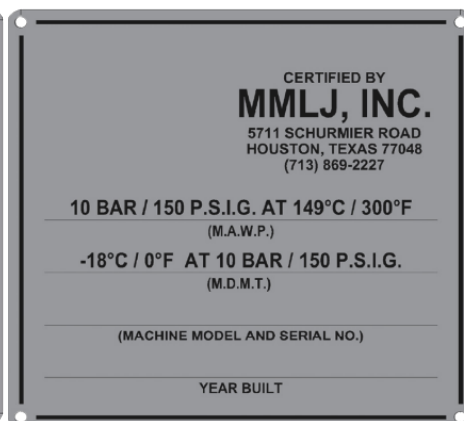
CERTIFIED BY
MMLJ, INC.
5711 SCHURMIER ROAD
HOUSTON, TEXAS 77048
(713) 869-2227

10 BAR / 150 P.S.I.G. AT 149°C / 300°F
(M.A.W.P.)

-18°C / 0°F AT 10 BAR / 150 P.S.I.G.
(M.D.M.T.)

(MACHINE MODEL AND SERIAL NO.)

YEAR BUILT